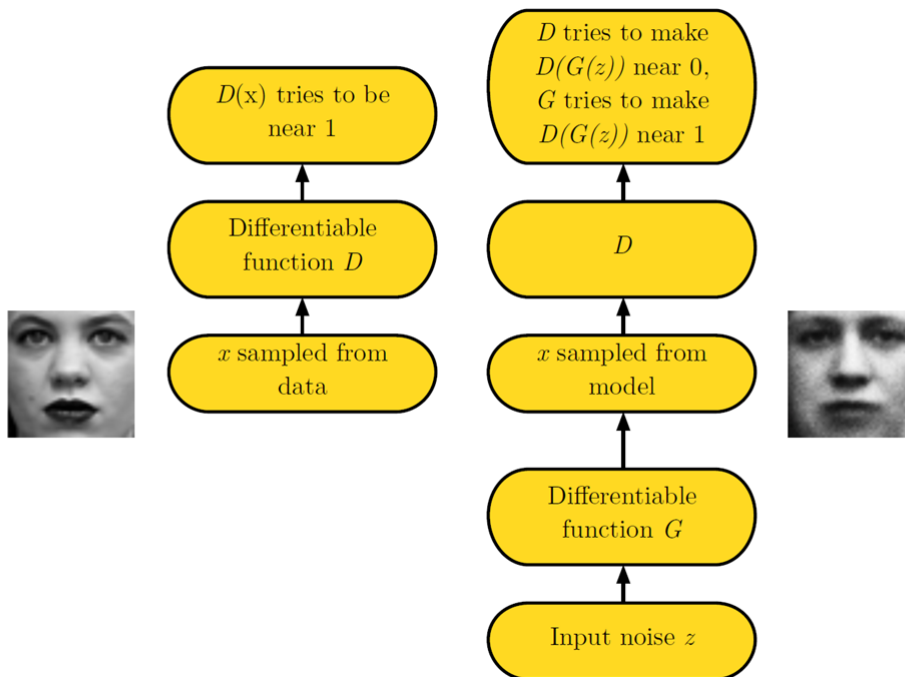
$D(\text{x})$ tries to be near 1

Differentiable function $D$

$x$ sampled from data

$D$ tries to make $D(G(z))$ near 0, $G$ tries to make $D(G(z))$ near 1

$D$

$x$ sampled from model

Differentiable function $G$

Input noise $z$